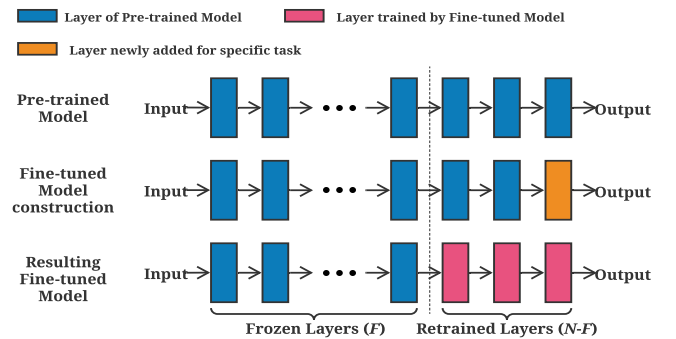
Layer of Pre-trained Model

Layer trained by Fine-tuned Model

Layer newly added for specific task

Pre-trained Model

Input

Output

Fine-tuned Model construction

Input

Output

Resulting Fine-tuned Model

Input

Output

Frozen Layers (*F*)

Retrained Layers (*N-F*)